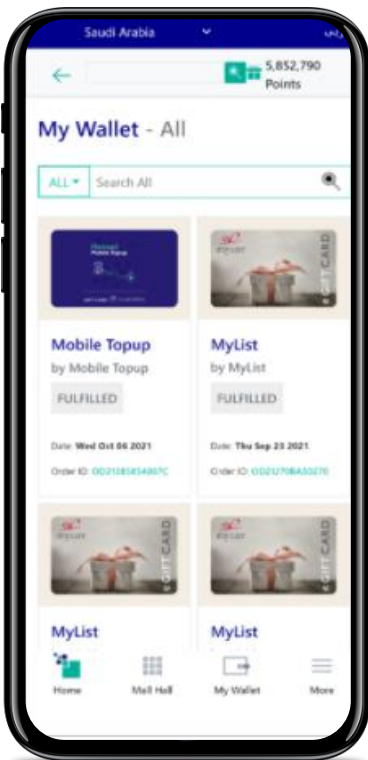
Saudi Arabia

5,852,790 Points

My Wallet - All

ALL ▾ Search All

Mobile Topup

Mobile Topup
by Mobile Topup

FULFILLED

Date: Wed Oct 06 2021

Order ID: OD21085854907C

GIFT CARD

MyList
by MyList

FULFILLED

Date: Thu Sep 23 2021

Order ID: OD2170BA50270

GIFT CARD

MyList

GIFT CARD

MyList

Home

Mall Hall

My Wallet

More